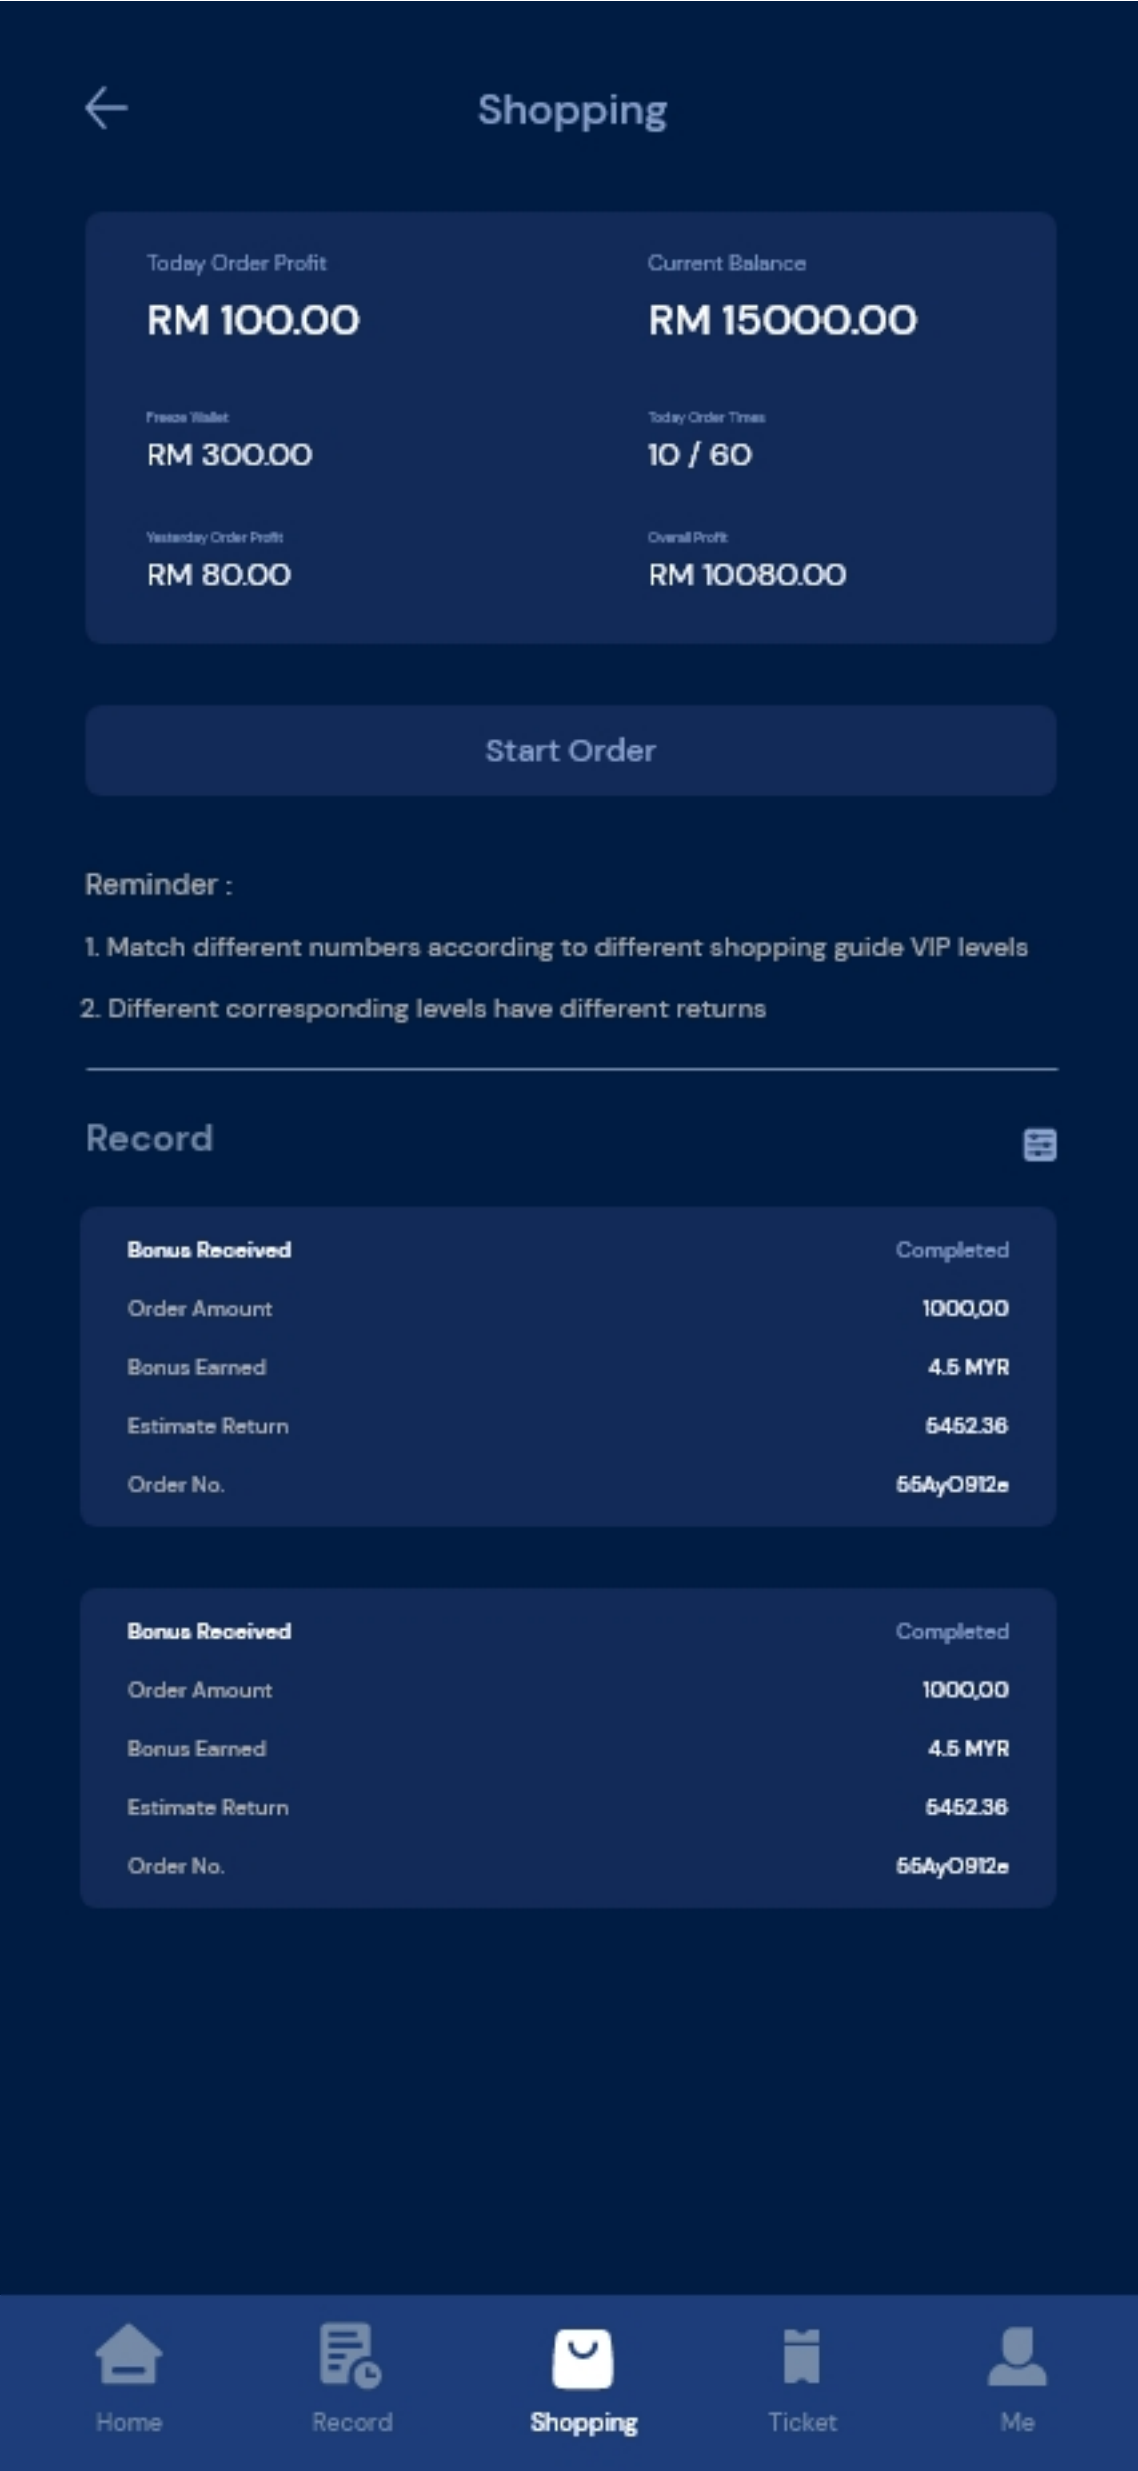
Shopping

Today Order Profit
RM 100.00

Current Balance
RM 15000.00

Freeze Wallet
RM 300.00

Today Order Times
10 / 60

Yesterday Order Profit
RM 80.00

Overall Profit
RM 10080.00

Start Order

Reminder :

1. Match different numbers according to different shopping guide VIP levels

2. Different corresponding levels have different returns

Record

| Bonus Received | Completed |
|---|---|
| Order Amount | 1000,00 |
| Bonus Earned | 4.5 MYR |
| Estimate Return | 5452.36 |
| Order No. | 55AyO912e |

| Bonus Received | Completed |
|---|---|
| Order Amount | 1000,00 |
| Bonus Earned | 4.5 MYR |
| Estimate Return | 5452.36 |
| Order No. | 55AyO912e |

Home Record Shopping Ticket Me